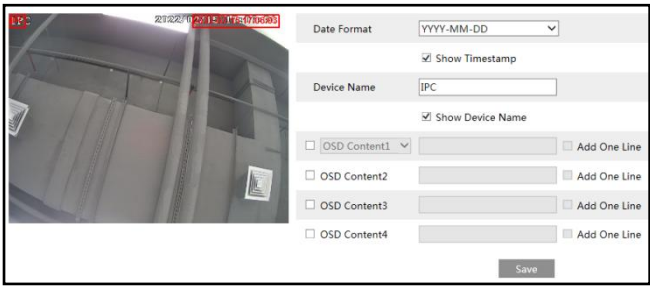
IPC 2022/04/15 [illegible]

Date Format YYYY-MM-DD

☑ Show Timestamp

Device Name IPC

☑ Show Device Name

☐ OSD Content1 ☐ Add One Line

☐ OSD Content2 ☐ Add One Line

☐ OSD Content3 ☐ Add One Line

☐ OSD Content4 ☐ Add One Line

Save